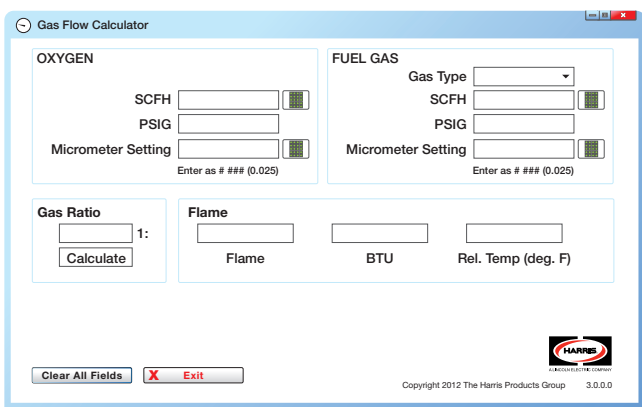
Gas Flow Calculator

OXYGEN

SCFH

PSIG

Micrometer Setting

Enter as # ### (0.025)

FUEL GAS

Gas Type

SCFH

PSIG

Micrometer Setting

Enter as # ### (0.025)

Gas Ratio

1:

Calculate

Flame

Flame

BTU

Rel. Temp (deg. F)

HARRIS

A LINCOLN ELECTRIC COMPANY

Clear All Fields

X Exit

Copyright 2012 The Harris Products Group

3.0.0.0